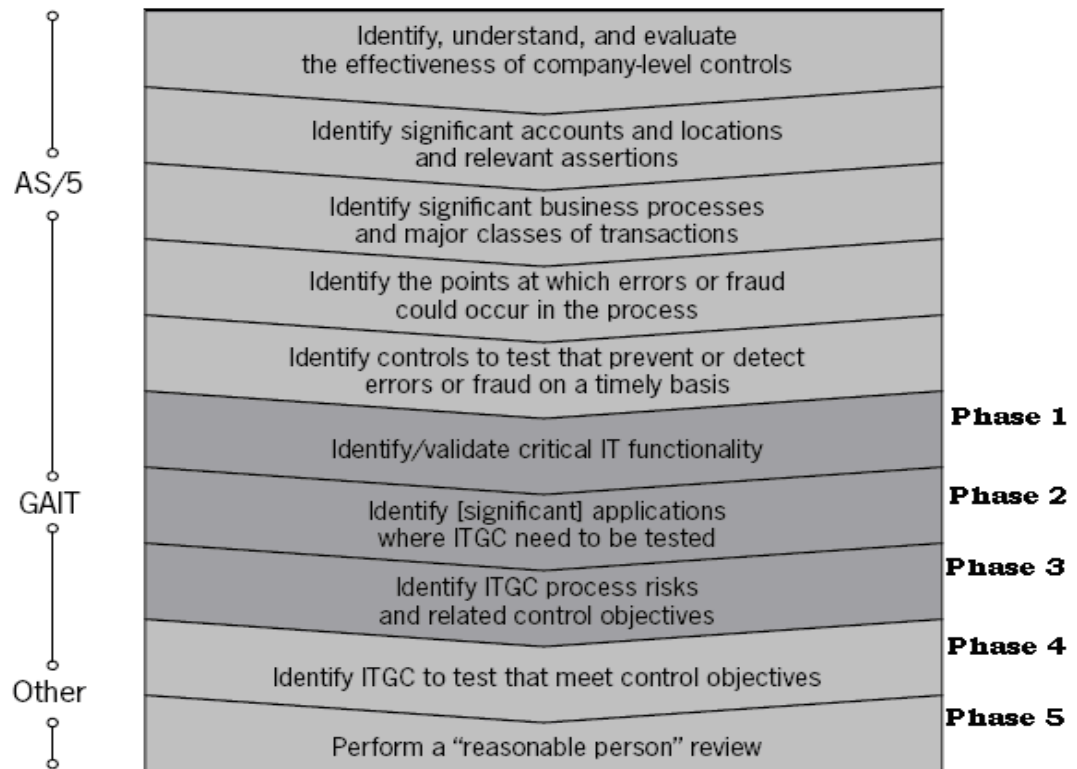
AS/5

GAIT

Other

Identify, understand, and evaluate the effectiveness of company-level controls

Identify significant accounts and locations and relevant assertions

Identify significant business processes and major classes of transactions

Identify the points at which errors or fraud could occur in the process

Identify controls to test that prevent or detect errors or fraud on a timely basis

Phase 1

Identify/validate critical IT functionality

Phase 2

Identify [significant] applications where ITGC need to be tested

Phase 3

Identify ITGC process risks and related control objectives

Phase 4

Identify ITGC to test that meet control objectives

Phase 5

Perform a "reasonable person" review